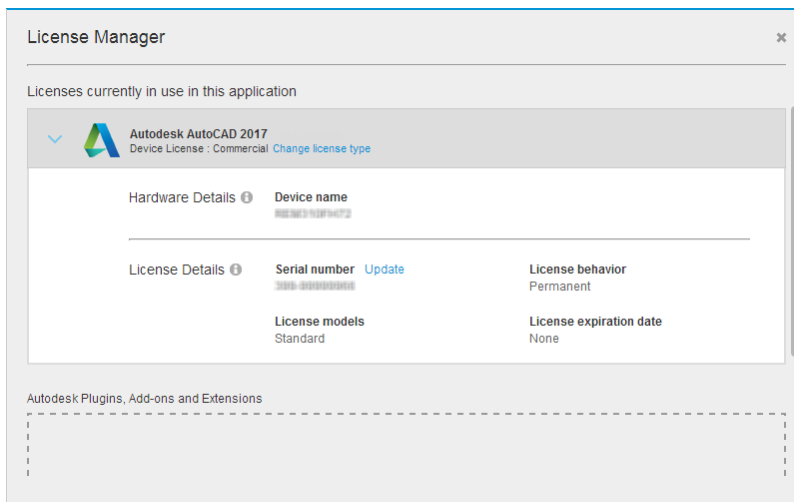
License Manager

×

Licenses currently in use in this application

Autodesk AutoCAD 2017
Device License : Commercial Change license type

Hardware Details

Device name
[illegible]

License Details

Serial number Update
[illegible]

License behavior
Permanent

License models
Standard

License expiration date
None

Autodesk Plugins, Add-ons and Extensions